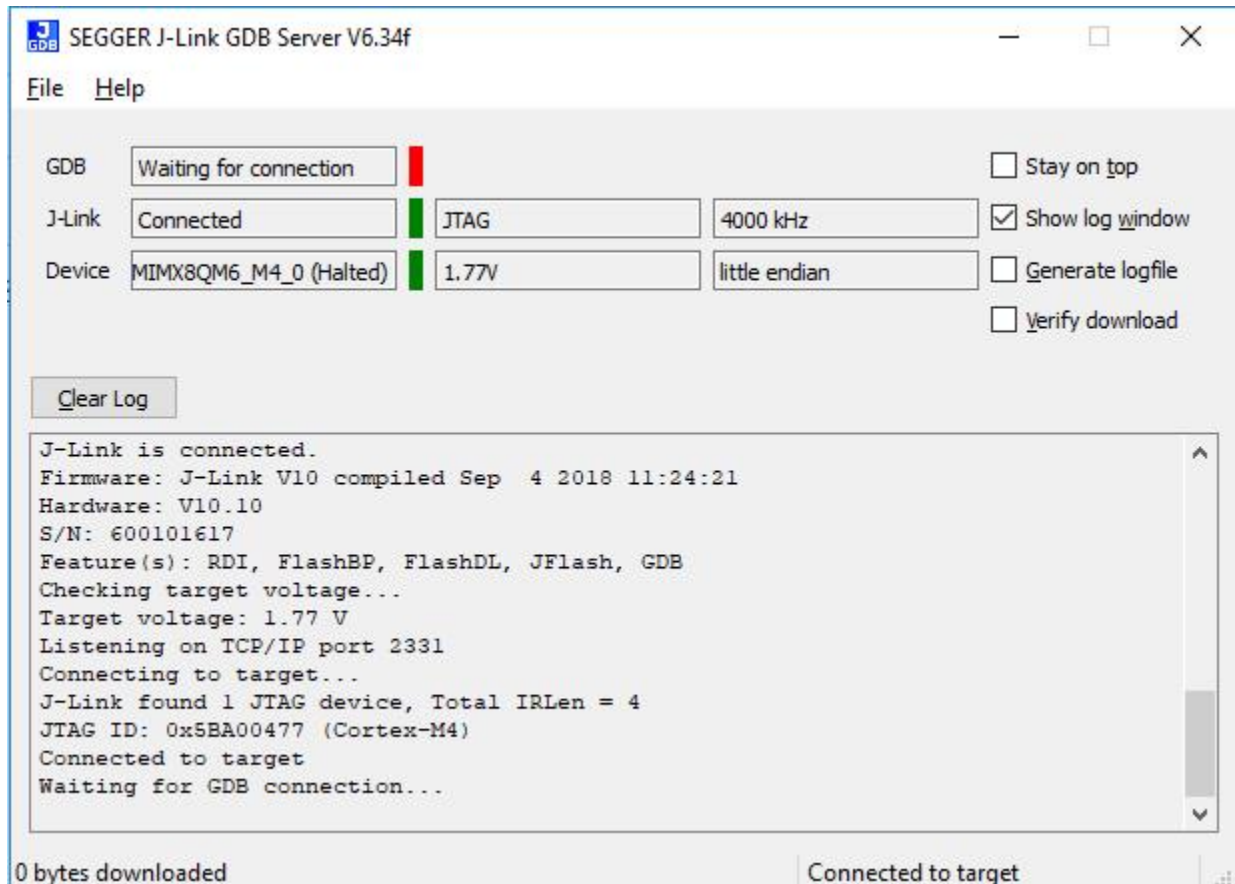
SEGGER J-Link GDB Server V6.34f

File Help

GDB Waiting for connection

J-Link Connected JTAG 4000 kHz

Device MIMX8QM6_M4_0 (Halted) 1.77V little endian

Stay on top
Show log window
Generate logfile
Verify download

Clear Log

J-Link is connected.
Firmware: J-Link V10 compiled Sep 4 2018 11:24:21
Hardware: V10.10
S/N: 600101617
Feature(s): RDI, FlashBP, FlashDL, JFlash, GDB
Checking target voltage...
Target voltage: 1.77 V
Listening on TCP/IP port 2331
Connecting to target...
J-Link found 1 JTAG device, Total IRLen = 4
JTAG ID: 0x5BA00477 (Cortex-M4)
Connected to target
Waiting for GDB connection...

0 bytes downloaded

Connected to target